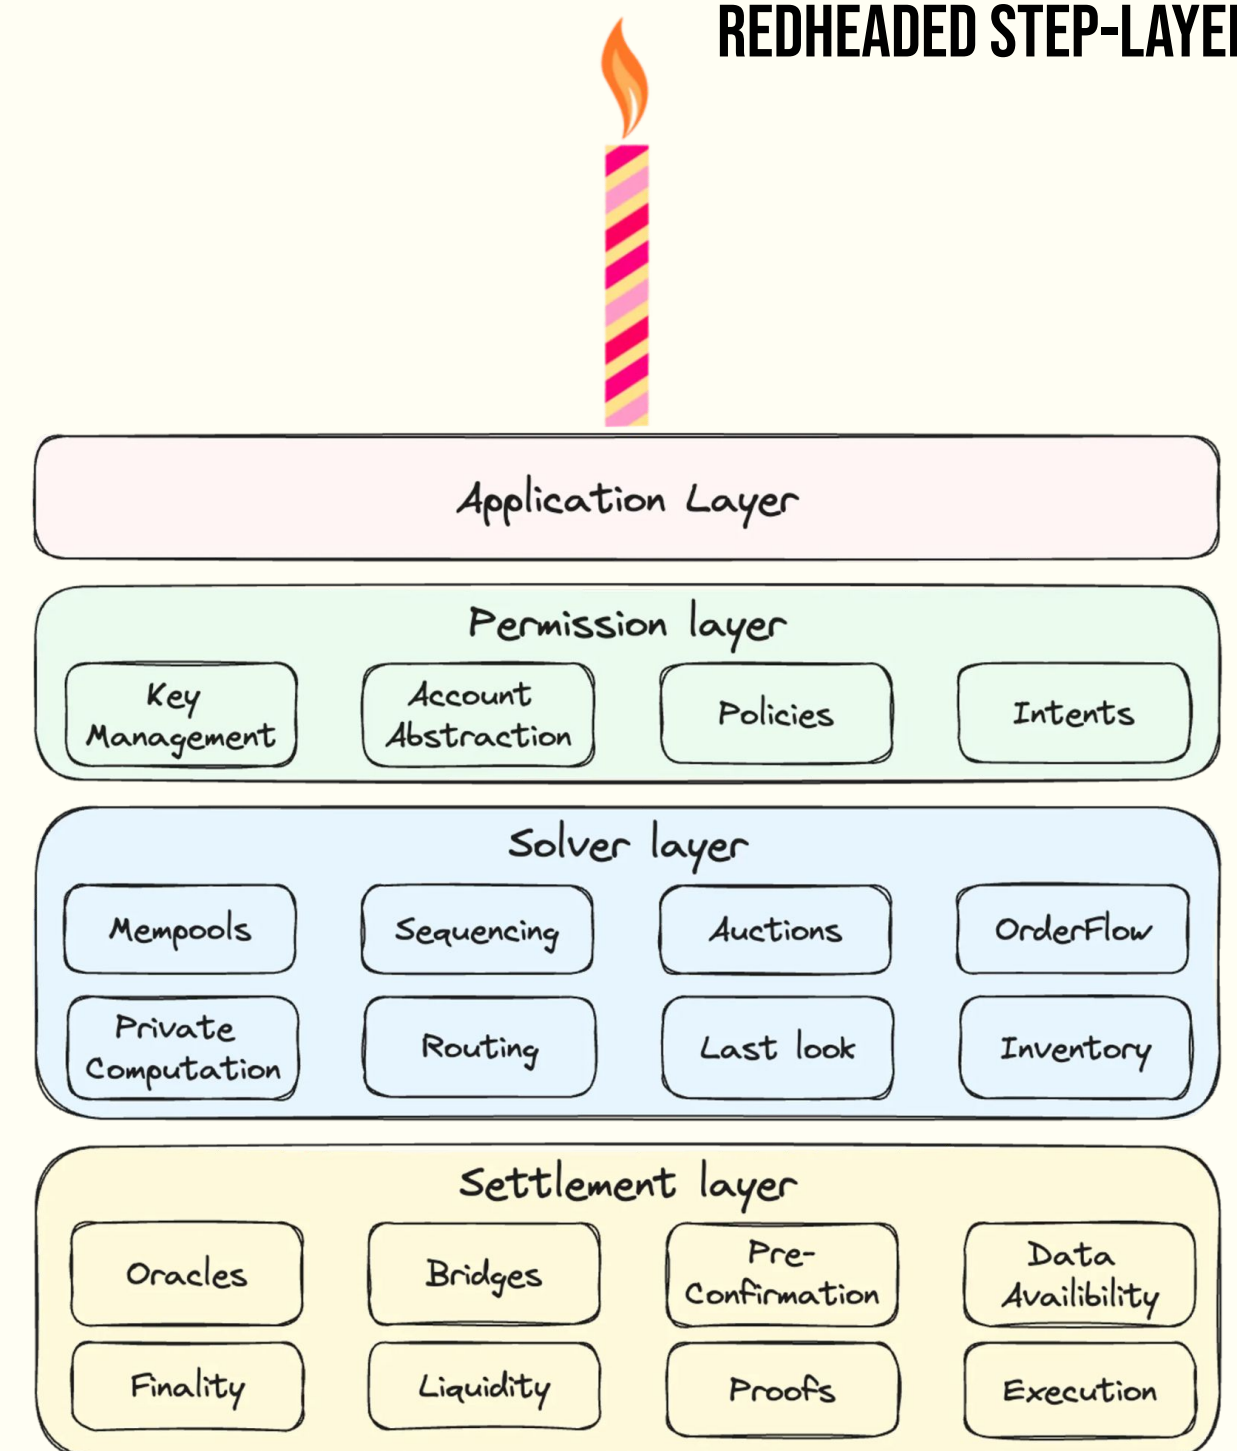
REDHEADED STEP-LAYE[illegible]

Application Layer

Permission layer

Key Management

Account Abstraction

Policies

Intents

Solver layer

Mempools

Sequencing

Auctions

OrderFlow

Private Computation

Routing

Last look

Inventory

Settlement layer

Oracles

Bridges

Pre-Confirmation

Data Availibility

Finality

Liquidity

Proofs

Execution